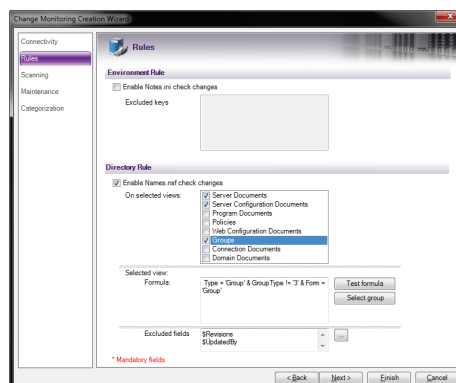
Change Monitoring Creation Wizard

Connectivity
Rules
Scanning
Maintenance
Categorization

Rules

Environment Rule
Enable Notes.ini check changes
Excluded keys

Directory Rule
Enable Names.nsf check changes
On selected views:
Server Documents
Server Configuration Documents
Program Documents
Policies
Web Configuration Documents
Groups
Connection Documents
Domain Documents

Selected view:
Formula:
Type = 'Group' & GroupType != '3' & Form = 'Group'
Test formula
Select group

Excluded fields
$Revisions
$UpdatedBy
...

* Mandatory fields

< Back
Next >
Finish
Cancel